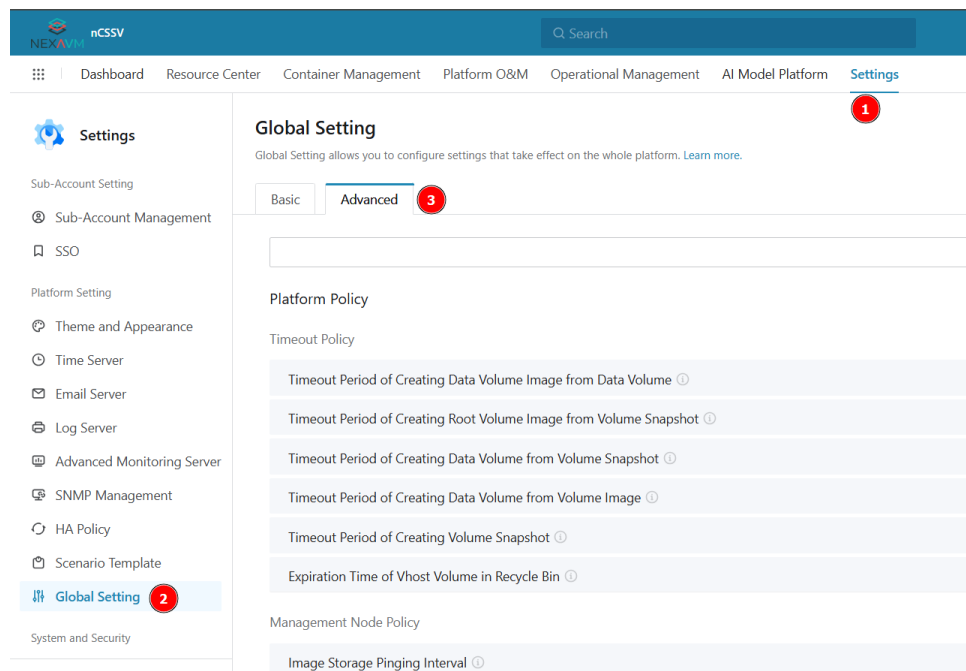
NEXAVM nCSSV

Search

Dashboard Resource Center Container Management Platform O&M Operational Management AI Model Platform Settings

1

Settings

Sub-Account Setting

Sub-Account Management

SSO

Platform Setting

Theme and Appearance

Time Server

Email Server

Log Server

Advanced Monitoring Server

SNMP Management

HA Policy

Scenario Template

Global Setting

2

System and Security

Global Setting

Global Setting allows you to configure settings that take effect on the whole platform. Learn more.

Basic

Advanced

3

Platform Policy

Timeout Policy

Timeout Period of Creating Data Volume Image from Data Volume

Timeout Period of Creating Root Volume Image from Volume Snapshot

Timeout Period of Creating Data Volume from Volume Snapshot

Timeout Period of Creating Data Volume from Volume Image

Timeout Period of Creating Volume Snapshot

Expiration Time of Vhost Volume in Recycle Bin

Management Node Policy

Image Storage Pinging Interval